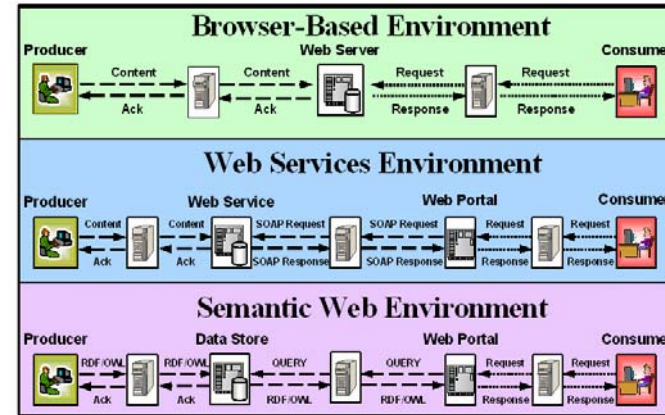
Browser-Based Environment

Producer

Content

Ack

Content

Ack

Web Server

Request

Response

Request

Response

Consume

Web Services Environment

Producer

Content

Ack

Web Service

Content

Ack

SOAP Request

SOAP Response

SOAP Request

SOAP Response

Web Portal

Request

Response

Request

Response

Consume

Semantic Web Environment

Producer

RDF/OWL

Ack

Data Store

RDF/OWL

Ack

QUERY

RDF/OWL

QUERY

RDF/OWL

Web Portal

Request

Response

Request

Response

Consume